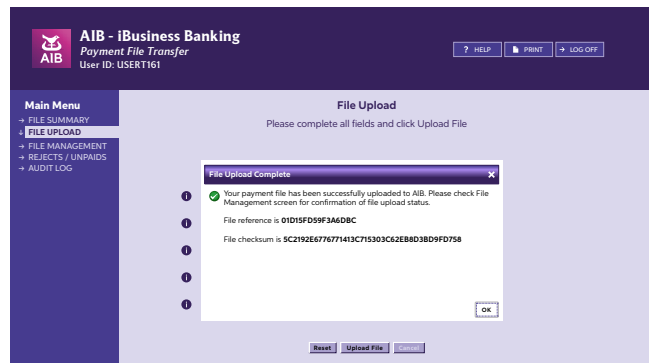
AIB

AIB - iBusiness Banking
Payment File Transfer
User ID: USERT161

? HELP
PRINT
LOG OFF

Main Menu
→ FILE SUMMARY
↓ FILE UPLOAD
→ FILE MANAGEMENT
→ REJECTS / UNPAIDS
→ AUDIT LOG

File Upload
Please complete all fields and click Upload File

File Upload Complete
×

Your payment file has been successfully uploaded to AIB. Please check File Management screen for confirmation of file upload status.

File reference is 01D15FD59F3A6DBC

File checksum is 5C2192E6776771413C715303C62EB8D3BD9FD758

OK

Reset
Upload File
Cancel